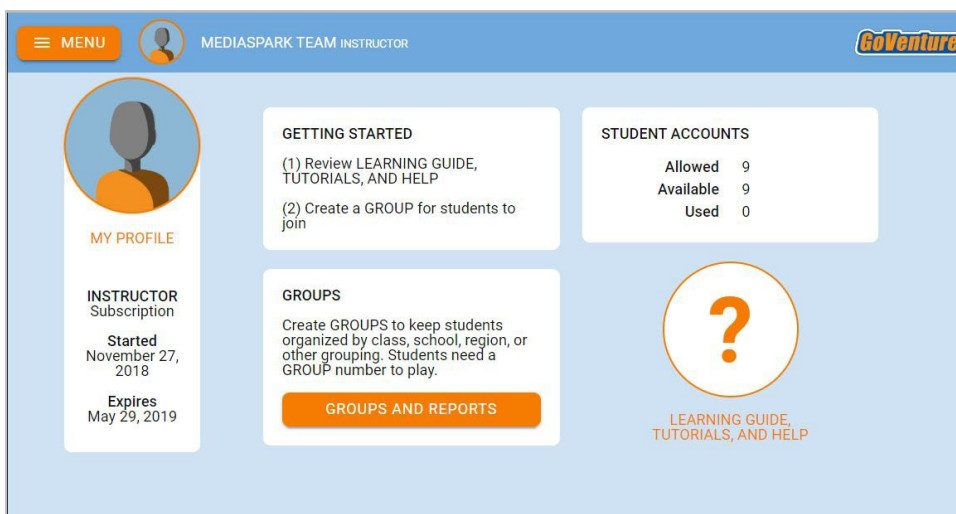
MENU

MEDIASPARK TEAM INSTRUCTOR

GoVenture

MY PROFILE

INSTRUCTOR
Subscription

Started
November 27, 2018

Expires
May 29, 2019

GETTING STARTED

(1) Review LEARNING GUIDE, TUTORIALS, AND HELP

(2) Create a GROUP for students to join

GROUPS

Create GROUPS to keep students organized by class, school, region, or other grouping. Students need a GROUP number to play.

GROUPS AND REPORTS

STUDENT ACCOUNTS

| | |
|---|---|
| Allowed | 9 |
| Available | 9 |
| Used | 0 |

?

LEARNING GUIDE, TUTORIALS, AND HELP